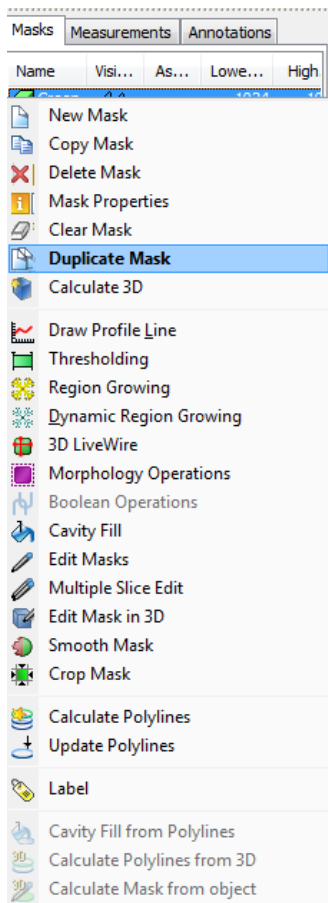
Masks | Measurements | Annotations

| Name | Visi... | As... | Lowe... | High |
|---|---|---|---|---|
| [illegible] | | | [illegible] | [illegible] |

New Mask
Copy Mask
Delete Mask
Mask Properties
Clear Mask
Duplicate Mask
Calculate 3D

Draw Profile Line
Thresholding
Region Growing
Dynamic Region Growing
3D LiveWire
Morphology Operations
Boolean Operations
Cavity Fill
Edit Masks
Multiple Slice Edit
Edit Mask in 3D
Smooth Mask
Crop Mask

Calculate Polylines
Update Polylines

Label

Cavity Fill from Polylines
Calculate Polylines from 3D
Calculate Mask from object